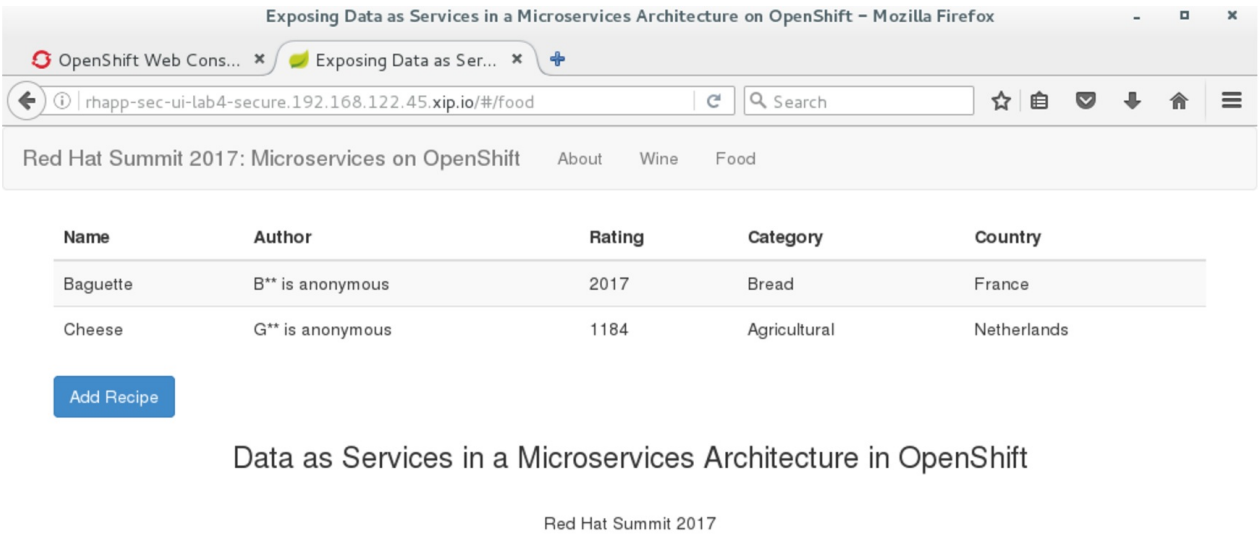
Exposing Data as Services in a Microservices Architecture on OpenShift – Mozilla Firefox

OpenShift Web Cons... ×
Exposing Data as Ser... ×

rhapp-sec-ui-lab4-secure.192.168.122.45.xip.io/#/food

Search

Red Hat Summit 2017: Microservices on OpenShift About Wine Food

| Name | Author | Rating | Category | Country |
|---|---|---|---|---|
| Baguette | B** is anonymous | 2017 | Bread | France |
| Cheese | G** is anonymous | 1184 | Agricultural | Netherlands |

Add Recipe

Data as Services in a Microservices Architecture in OpenShift

Red Hat Summit 2017